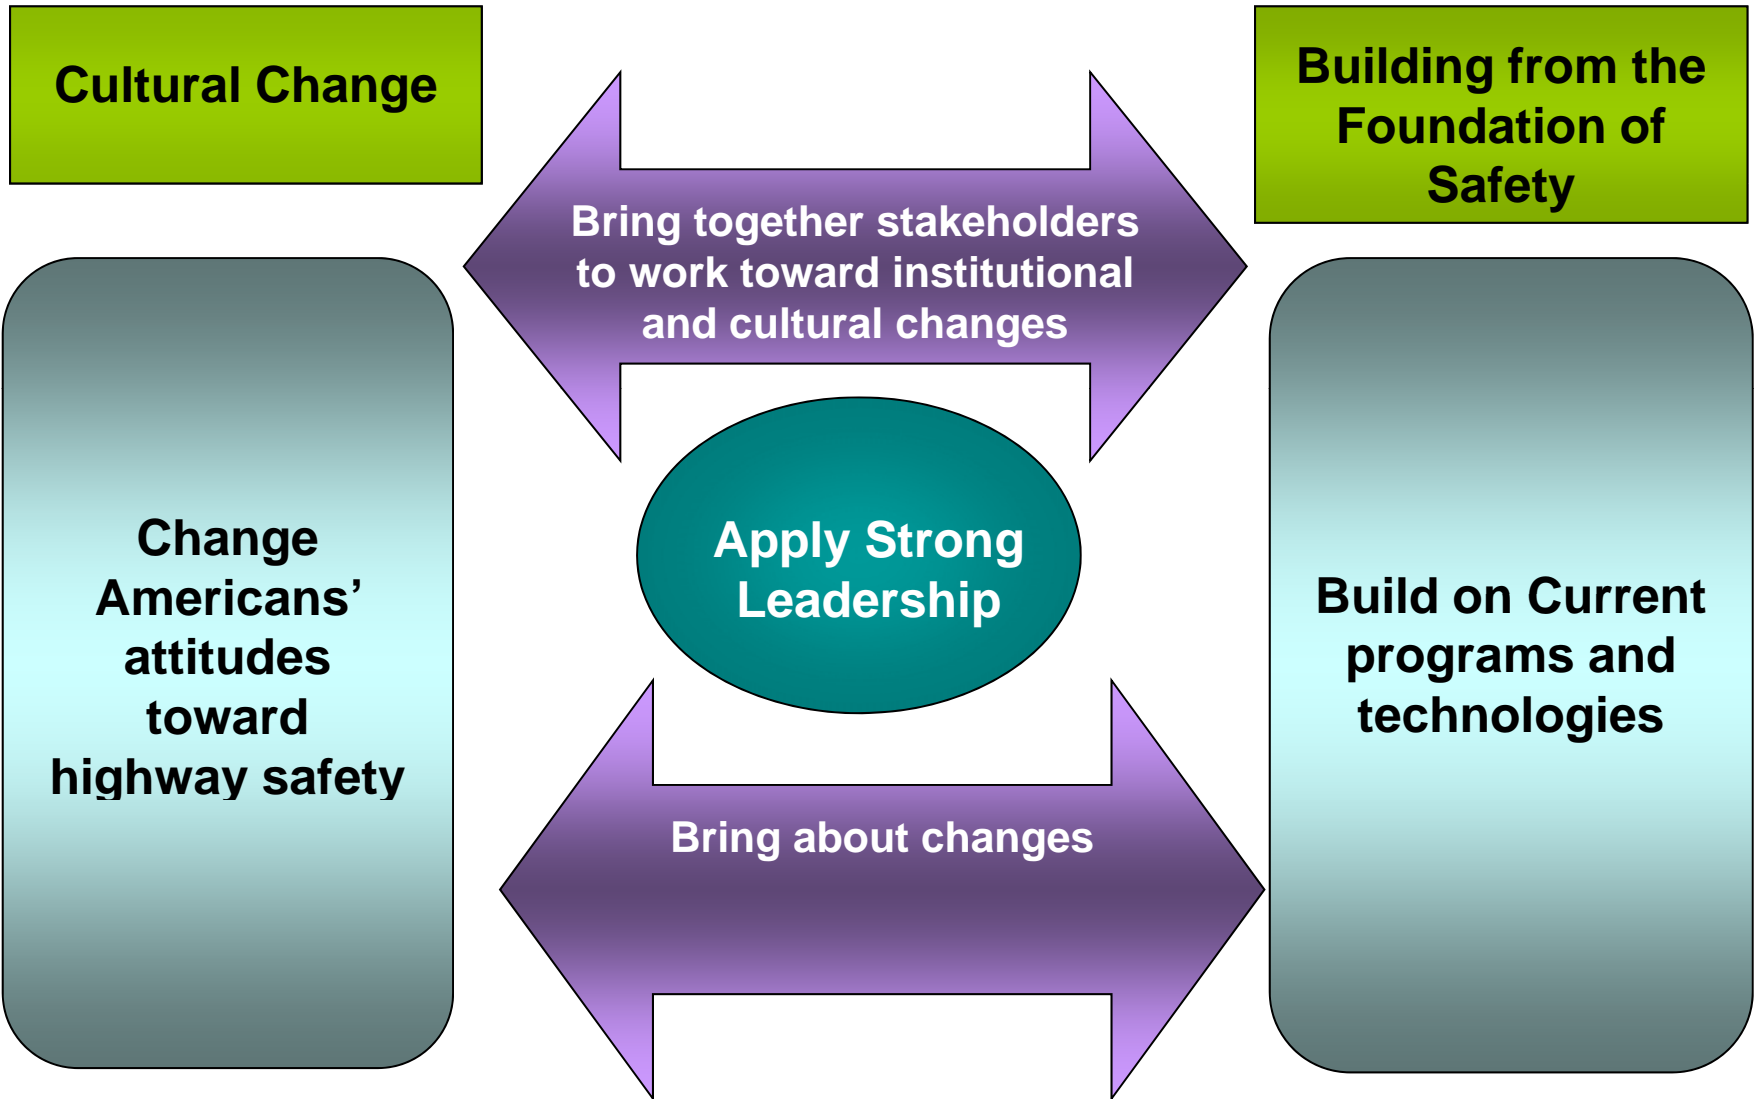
Cultural Change

Building from the Foundation of Safety

Bring together stakeholders to work toward institutional and cultural changes

Change Americans' attitudes toward highway safety

Apply Strong Leadership

Build on Current programs and technologies

Bring about changes